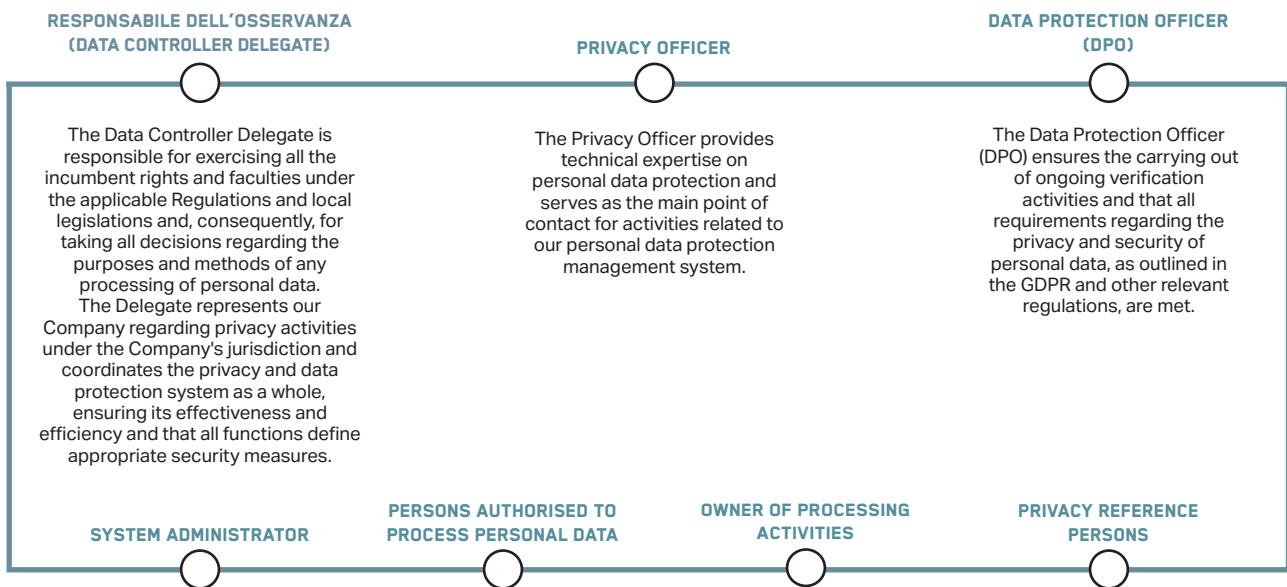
RESPONSABILE DELL'OSSERVANZA (DATA CONTROLLER DELEGATE)

PRIVACY OFFICER

DATA PROTECTION OFFICER (DPO)

The Data Controller Delegate is responsible for exercising all the incumbent rights and faculties under the applicable Regulations and local legislations and, consequently, for taking all decisions regarding the purposes and methods of any processing of personal data. The Delegate represents our Company regarding privacy activities under the Company's jurisdiction and coordinates the privacy and data protection system as a whole, ensuring its effectiveness and efficiency and that all functions define appropriate security measures.

The Privacy Officer provides technical expertise on personal data protection and serves as the main point of contact for activities related to our personal data protection management system.

The Data Protection Officer (DPO) ensures the carrying out of ongoing verification activities and that all requirements regarding the privacy and security of personal data, as outlined in the GDPR and other relevant regulations, are met.

SYSTEM ADMINISTRATOR

PERSONS AUTHORISED TO PROCESS PERSONAL DATA

OWNER OF PROCESSING ACTIVITIES

PRIVACY REFERENCE PERSONS